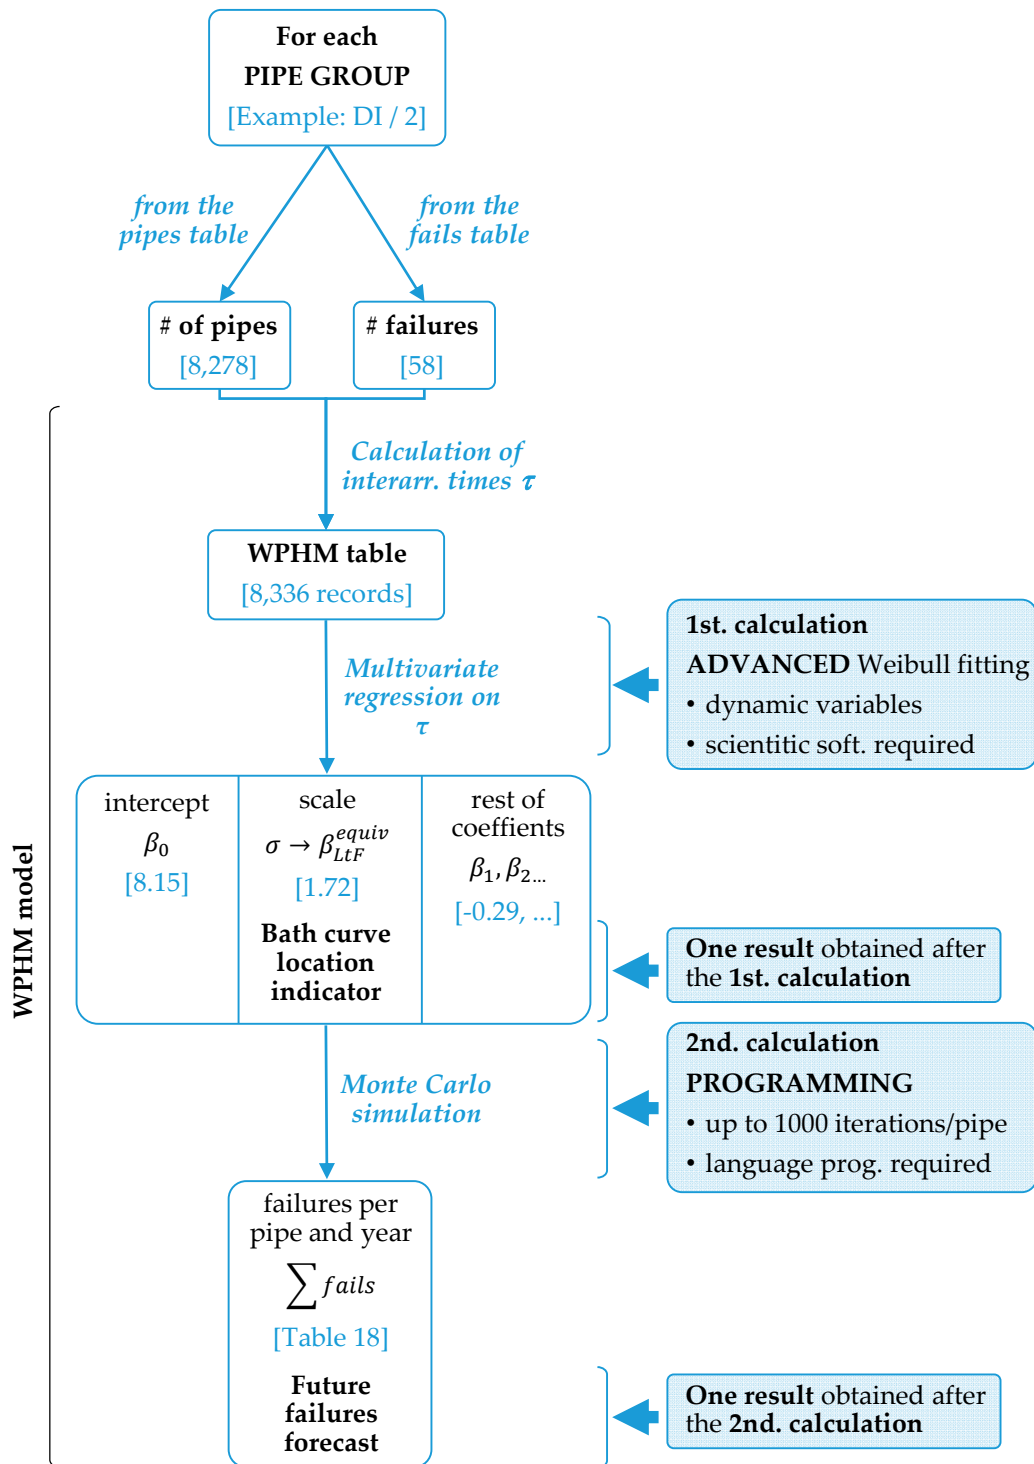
For each
PIPE GROUP
[Example: DI / 2]

from the pipes table

from the fails table

# of pipes
[8,278]

# failures
[58]

WPHM model

Calculation of interarr. times $\tau$

WPHM table
[8,336 records]

Multivariate regression on $\tau$

1st. calculation
ADVANCED Weibull fitting
• dynamic variables
• scientitic soft. required

intercept
$\beta_0$
[8.15]

scale
$\sigma \rightarrow \beta_{LtF}^{equiv}$
[1.72]
Bath curve location indicator

rest of coeffients
$\beta_1, \beta_{2...}$
[-0.29, ...]

One result obtained after the 1st. calculation

Monte Carlo simulation

2nd. calculation
PROGRAMMING
• up to 1000 iterations/pipe
• language prog. required

failures per pipe and year
$\sum fails$
[Table 18]
Future failures forecast

One result obtained after the 2nd. calculation